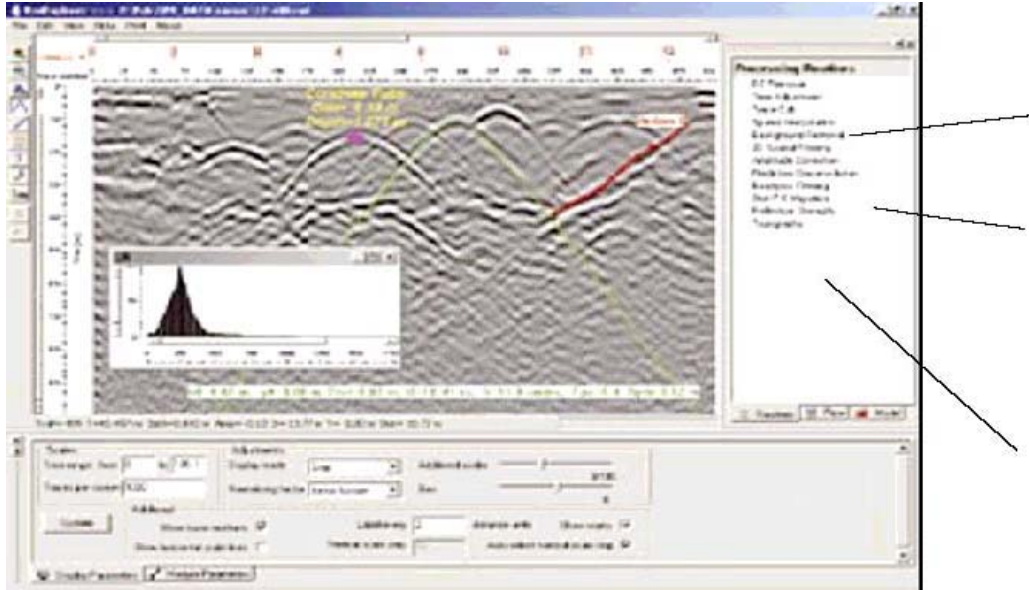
File Edit View Filter Post Report

Processing Routines
DC Removal
Time Adjustment
Trace Edit
Spatial Interpolation
Background Removal
2D Spatial Filtering
Amplitude Correction
Prediction Deconvolution
Bandpass Filtering
Stolt F-K Migration
Reflection Strength
Topography

Concrete Pipe
Depth: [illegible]
Radius: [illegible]

Routines
Plan
Model

Display
Time range
Samples per trace
Update

Adjustments
Display mode
Amplitude scale
Smoothing factor
Gain

Additional
Show trace numbers
Show horizontal grid lines
Label every
Vertical scale step
Show scale
Auto adjust vertical scale step

Display Parameters
Analysis Parameters